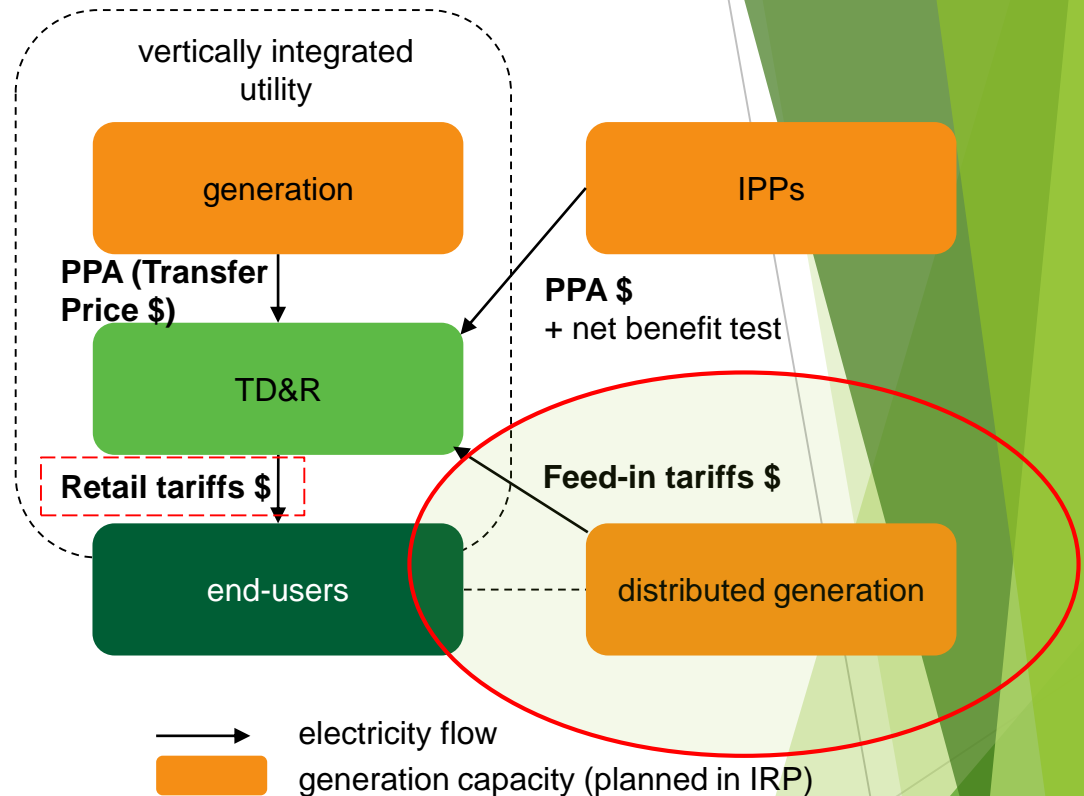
vertically integrated utility

generation

IPPs

PPA (Transfer Price $)

PPA $
+ net benefit test

TD&R

Retail tariffs $

Feed-in tariffs $

end-users

distributed generation

electricity flow

generation capacity (planned in IRP)